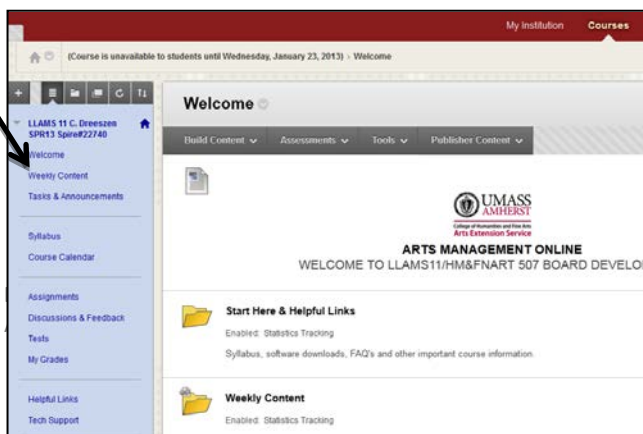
My Institution Courses

(Course is unavailable to students until Wednesday, January 23, 2013) › Welcome

LLAMS 11 C. Dreeszen SPR13 Spire#22740

Welcome

Weekly Content

Tasks & Announcements

Syllabus

Course Calendar

Assignments

Discussions & Feedback

Tests

My Grades

Helpful Links

Tech Support

Welcome

Build Content Assessments Tools Publisher Content

UMASS AMHERST

College of Humanities and Fine Arts

Arts Extension Service

ARTS MANAGEMENT ONLINE

WELCOME TO LLAMS11/HM&FNART 507 BOARD DEVELO

Start Here & Helpful Links

Enabled: Statistics Tracking

Syllabus, software downloads, FAQ's and other important course information.

Weekly Content

Enabled: Statistics Tracking